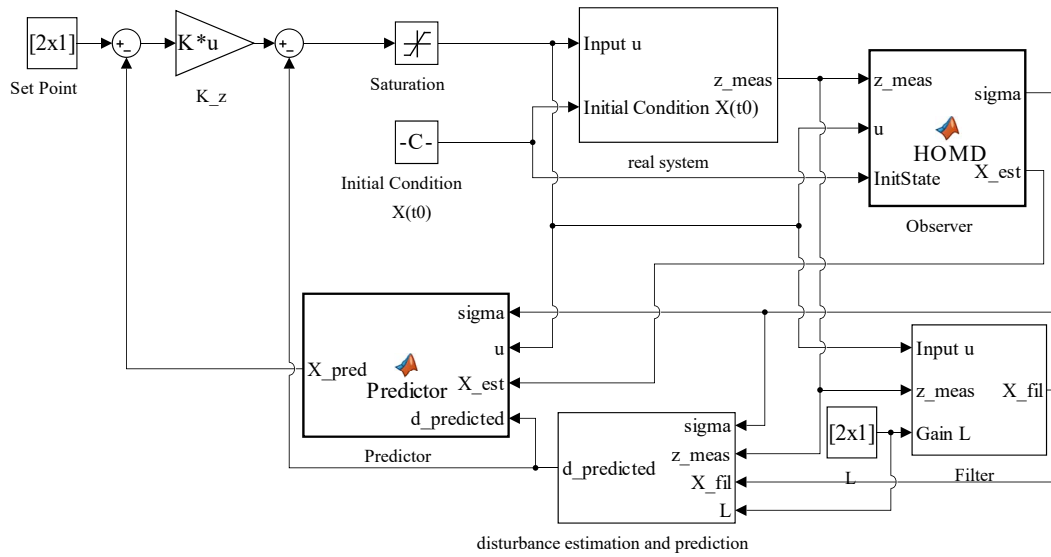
[2x1]
Set Point
+
-
K*u
K_z
+
-
Saturation
Input u
Initial Condition X(t0)
z_meas
real system
-C-
Initial Condition
X(t0)
z_meas
u
InitState
sigma
X_est
HOMD
Observer
sigma
u
X_est
d_predicted
X_pred
Predictor
Predictor
sigma
z_meas
X_fil
L
d_predicted
disturbance estimation and prediction
Input u
z_meas
Gain L
X_fil
[2x1]
L
Filter